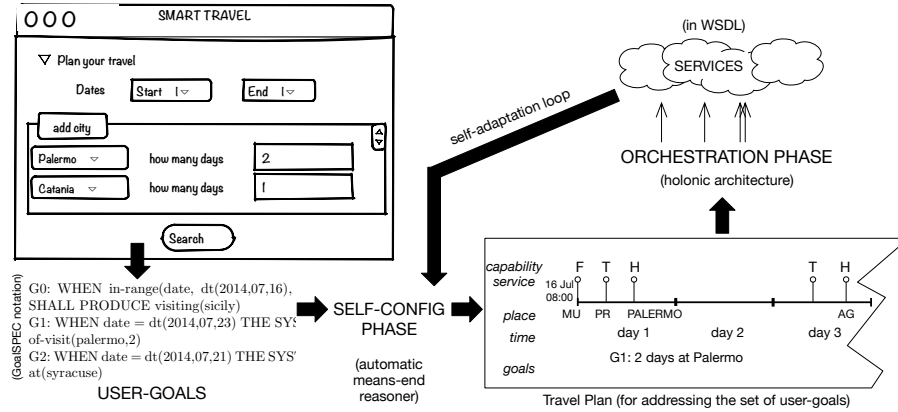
OOO

SMART TRAVEL

Plan your travel

Dates

Start

End

add city

Palermo

how many days

2

Catania

how many days

1

Search

(GoalSPEC notation)

G0: WHEN in-range(date, dt(2014,07,16), SHALL PRODUCE visiting(sicily)
G1: WHEN date = dt(2014,07,23) THE SYS of-visit(palermo,2)
G2: WHEN date = dt(2014,07,21) THE SYS at(syracuse)

USER-GOALS

self-adaptation loop

SELF-CONFIG PHASE

(automatic means-end reasoner)

(in WSDL)

SERVICES

ORCHESTRATION PHASE

(holonic architecture)

capability service

16 Jul 08:00

F

T

H

T

H

place

MU

PR

PALERMO

AG

time

day 1

day 2

day 3

goals

G1: 2 days at Palermo

Travel Plan (for addressing the set of user-goals)